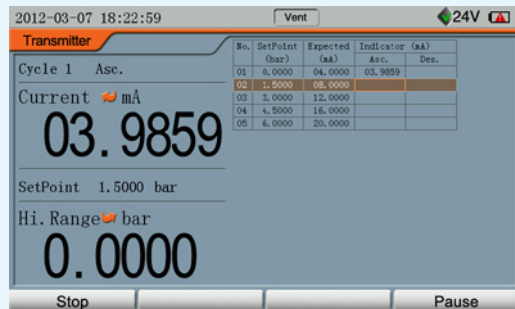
2012-03-07 18:22:59

Vent

24V

Transmitter

Cycle 1 Asc.

Current mA

03.9859

SetPoint 1.5000 bar

Hi.Range bar

0.0000

| No. | SetPoint (bar) | Expected (mA) | Indicator (mA) Asc. | Des. |
|---|---|---|---|---|
| 01 | 0.0000 | 04.0000 | 03.9859 | |
| 02 | 1.5000 | 08.0000 | | |
| 03 | 3.0000 | 12.0000 | | |
| 04 | 4.5000 | 16.0000 | | |
| 05 | 6.0000 | 20.0000 | | |

Stop

Pause